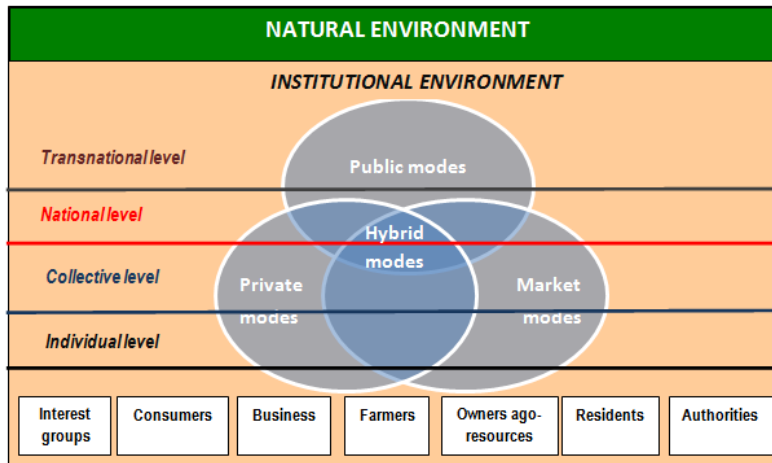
NATURAL ENVIRONMENT

INSTITUTIONAL ENVIRONMENT

Transnational level

National level

Collective level

Individual level

Public modes

Hybrid modes

Private modes

Market modes

| Interest groups | Consumers | Business | Farmers | Owners ago-resources | Residents | Authorities |
|---|---|---|---|---|---|---|